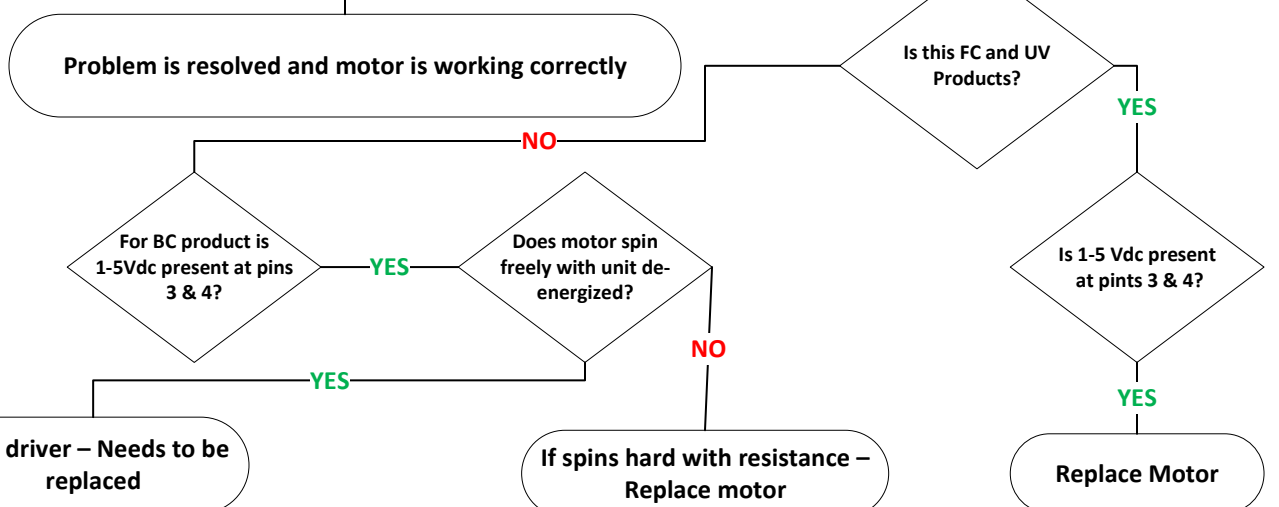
Problem is resolved and motor is working correctly

Is this FC and UV Products?

NO

YES

For BC product is 1-5Vdc present at pins 3 & 4?

YES

Does motor spin freely with unit de-energized?

Is 1-5 Vdc present at pints 3 & 4?

NO

YES

YES

driver – Needs to be replaced

If spins hard with resistance – Replace motor

Replace Motor